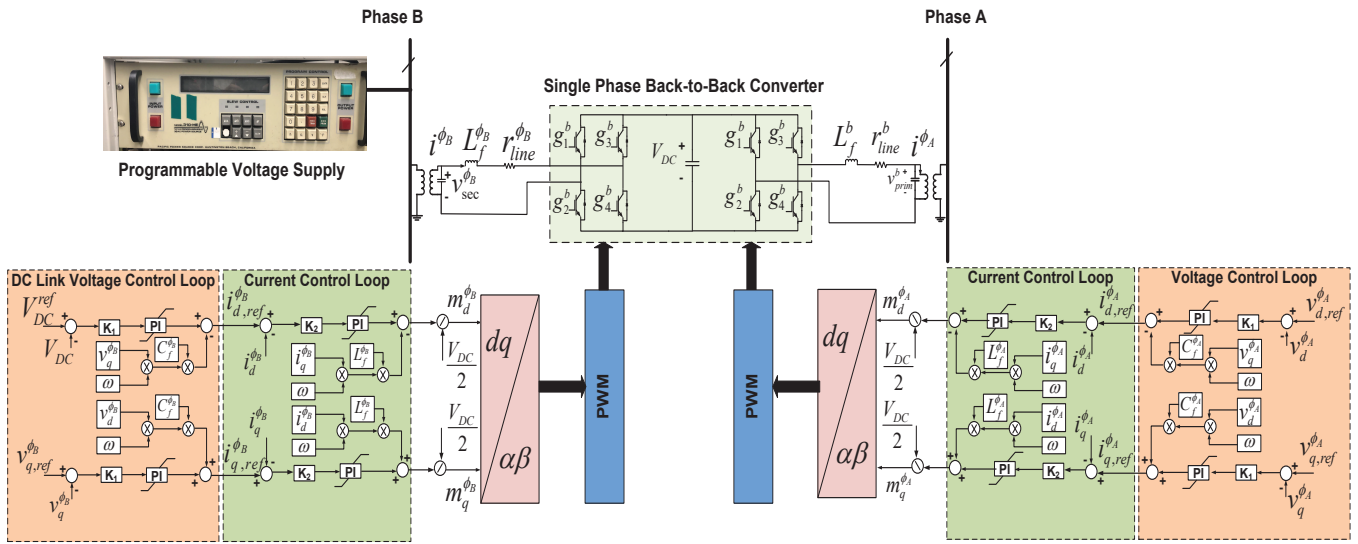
Phase B

Phase A

Programmable Voltage Supply

Single Phase Back-to-Back Converter

$i^{\phi_B}$ $L_f^{\phi_B}$ $r_{line}^{\phi_B}$ $v_{sec}^{\phi_B}$

$g_1^b$ $g_3^b$ $g_2^b$ $g_4^b$ $V_{DC}$ $g_1^b$ $g_3^b$ $g_2^b$ $g_4^b$

$L_f^b$ $r_{line}^b$ $i^{\phi_A}$ $v_{prim}^b$

DC Link Voltage Control Loop

$V_{DC}^{ref}$ $V_{DC}$ K1 PI $v_q^{\phi_B}$ $C_f^{\phi_B}$ $\omega$ $v_d^{\phi_B}$ $C_f^{\phi_B}$ $\omega$ $v_{q,ref}^{\phi_B}$ $v_q^{\phi_B}$ K1 PI

Current Control Loop

$i_{d,ref}^{\phi_B}$ $i_d^{\phi_B}$ K2 PI $i_q^{\phi_B}$ $L_f^{\phi_B}$ $\omega$ $i_d^{\phi_B}$ $L_f^{\phi_B}$ $\omega$ $i_q^{\phi_B}$ $i_{q,ref}^{\phi_B}$ K2 PI

$m_d^{\phi_B}$ $\frac{V_{DC}}{2}$ $\frac{V_{DC}}{2}$ $m_q^{\phi_B}$

$dq$ $\alpha\beta$

PWM

PWM

$dq$ $\alpha\beta$

$m_d^{\phi_A}$ $\frac{V_{DC}}{2}$ $\frac{V_{DC}}{2}$ $m_q^{\phi_A}$

Current Control Loop

$i_{d,ref}^{\phi_A}$ $i_d^{\phi_A}$ PI K2 $L_f^{\phi_A}$ $i_q^{\phi_A}$ $\omega$ $L_f^{\phi_A}$ $i_d^{\phi_A}$ $\omega$ $i_q^{\phi_A}$ $i_{q,ref}^{\phi_A}$ PI K2

Voltage Control Loop

$v_{d,ref}^{\phi_A}$ $v_d^{\phi_A}$ PI K1 $C_f^{\phi_A}$ $v_q^{\phi_A}$ $\omega$ $C_f^{\phi_A}$ $v_d^{\phi_A}$ $\omega$ $v_{q,ref}^{\phi_A}$ $v_q^{\phi_A}$ PI K1